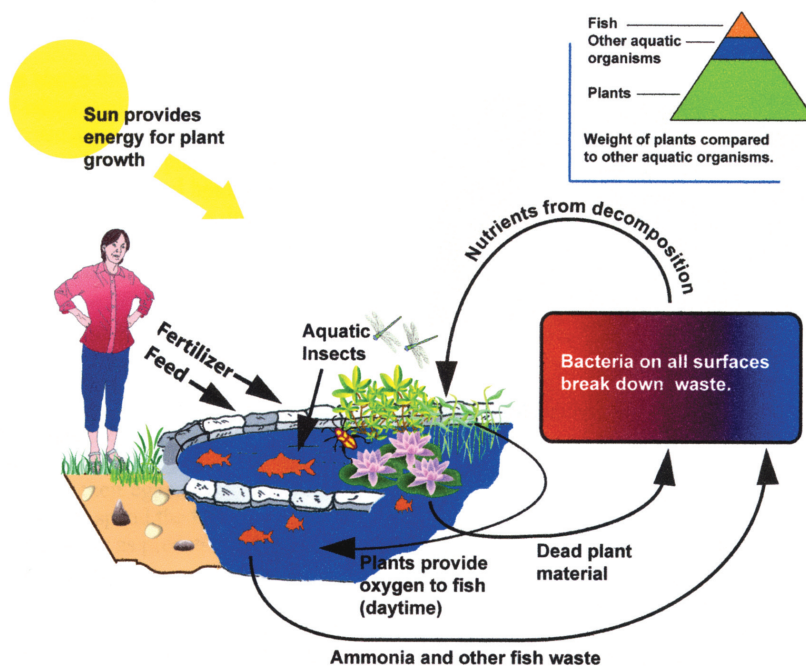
Fish
Other aquatic organisms
Plants
Weight of plants compared to other aquatic organisms.

Sun provides energy for plant growth

Nutrients from decomposition

Fertilizer
Feed

Aquatic Insects

Bacteria on all surfaces break down waste.

Plants provide oxygen to fish (daytime)

Dead plant material

Ammonia and other fish waste